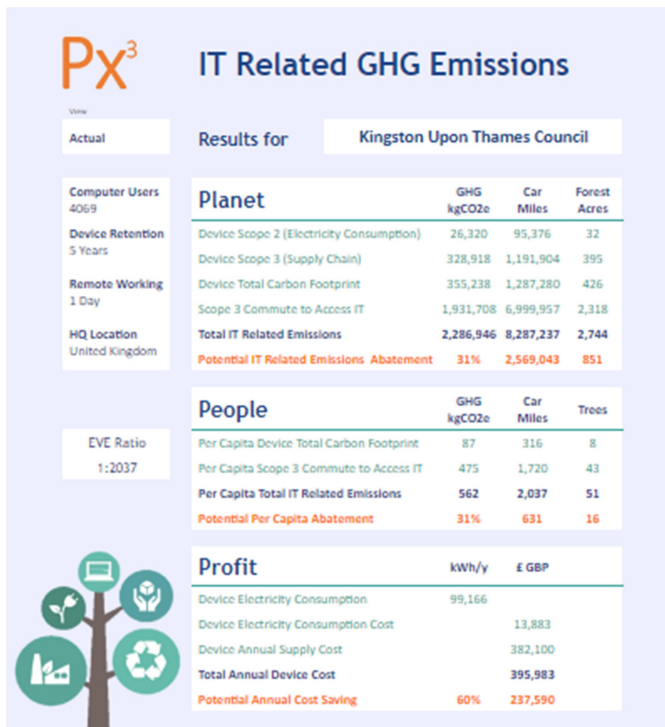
$Px^3$

IT Related GHG Emissions

View

Actual

Results for

Kingston Upon Thames Council

Computer Users
4069

Device Retention
5 Years

Remote Working
1 Day

HQ Location
United Kingdom

| Planet | GHG kgCO2e | Car Miles | Forest Acres |
|---|---|---|---|
| Device Scope 2 (Electricity Consumption) | 26,320 | 95,376 | 32 |
| Device Scope 3 (Supply Chain) | 328,918 | 1,191,904 | 395 |
| Device Total Carbon Footprint | 355,238 | 1,287,280 | 426 |
| Scope 3 Commute to Access IT | 1,931,708 | 6,999,957 | 2,318 |
| Total IT Related Emissions | 2,286,946 | 8,287,237 | 2,744 |
| Potential IT Related Emissions Abatement | 31% | 2,569,043 | 851 |

EVE Ratio
1:2037

| People | GHG kgCO2e | Car Miles | Trees |
|---|---|---|---|
| Per Capita Device Total Carbon Footprint | 87 | 316 | 8 |
| Per Capita Scope 3 Commute to Access IT | 475 | 1,720 | 43 |
| Per Capita Total IT Related Emissions | 562 | 2,037 | 51 |
| Potential Per Capita Abatement | 31% | 631 | 16 |

| Profit | kWh/y | £ GBP |
|---|---|---|
| Device Electricity Consumption | 99,166 | |
| Device Electricity Consumption Cost | | 13,883 |
| Device Annual Supply Cost | | 382,100 |
| Total Annual Device Cost | | 395,983 |
| Potential Annual Cost Saving | 60% | 237,590 |